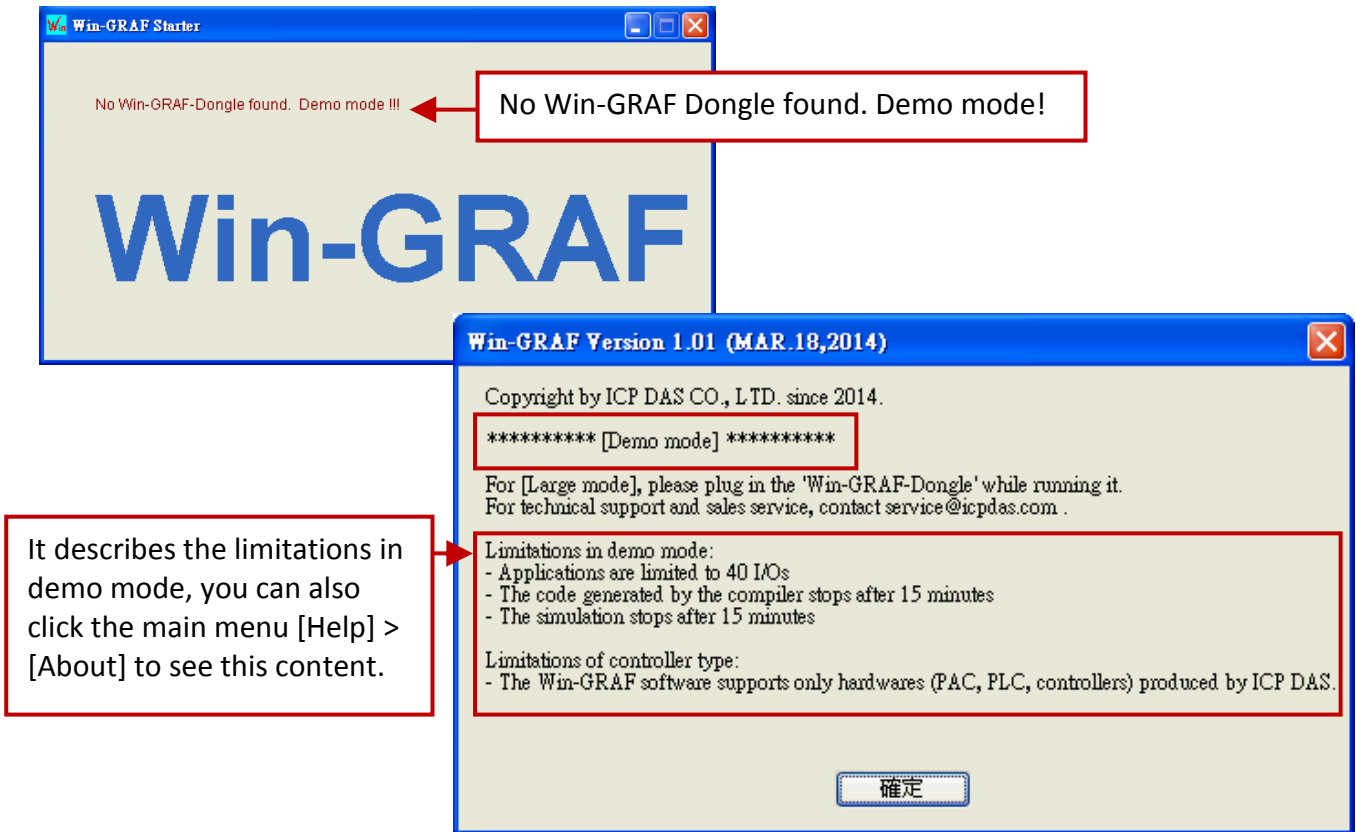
Win Win-GRAF Starter

No Win-GRAF-Dongle found. Demo mode !!!

No Win-GRAF Dongle found. Demo mode!

Win-GRAF

Win-GRAF Version 1.01 (MAR.18,2014)

Copyright by ICP DAS CO., LTD. since 2014.

********** [Demo mode] **********

For [Large mode], please plug in the 'Win-GRAF-Dongle' while running it.
For technical support and sales service, contact service@icpdas.com .

It describes the limitations in demo mode, you can also click the main menu [Help] > [About] to see this content.

Limitations in demo mode:
- Applications are limited to 40 I/Os
- The code generated by the compiler stops after 15 minutes
- The simulation stops after 15 minutes

Limitations of controller type:
- The Win-GRAF software supports only hardwares (PAC, PLC, controllers) produced by ICP DAS.

確定